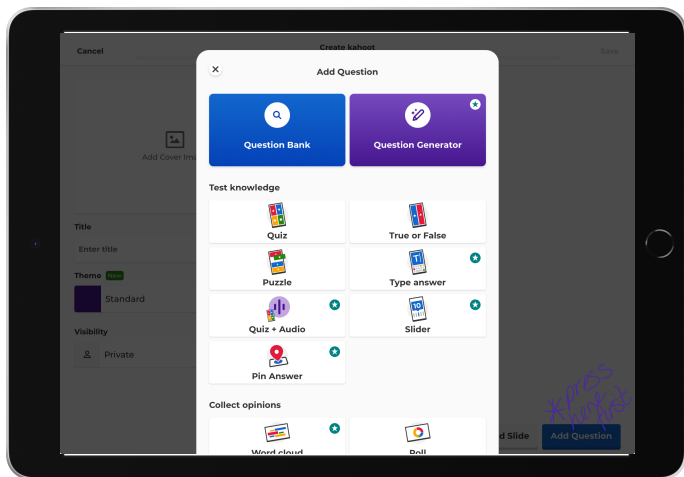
Cancel

Create kahoot

Save

Add Cover Ima

Title

Enter title

Theme New

Standard

Visibility

Private

Add Question

Question Bank

Question Generator

Test knowledge

Quiz

True or False

Puzzle

Type answer

Quiz + Audio

Slider

Pin Answer

Collect opinions

Word cloud

Poll

d Slide

Add Question

*press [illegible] first